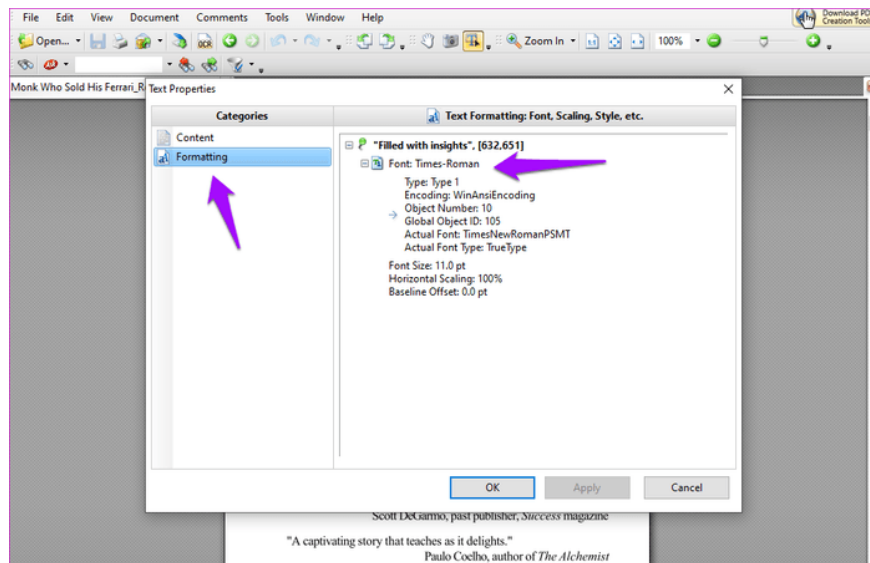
File Edit View Document Comments Tools Window Help

Download PDF Creation Tool

Open... Zoom In 100%

Monk Who Sold His Ferrari_R

Text Properties

Categories

Content

Formatting

Text Formatting: Font, Scaling, Style, etc.

"Filled with insights", [632,651]

Font: Times-Roman

Type: Type 1
Encoding: WinAnsiEncoding
Object Number: 10
Global Object ID: 105
Actual Font: TimesNewRomanPSMT
Actual Font Type: TrueType

Font Size: 11.0 pt
Horizontal Scaling: 100%
Baseline Offset: 0.0 pt

OK Apply Cancel

Scott DeGarmo, past publisher, *Success* magazine

"A captivating story that teaches as it delights."
Paulo Coelho, author of *The Alchemist*